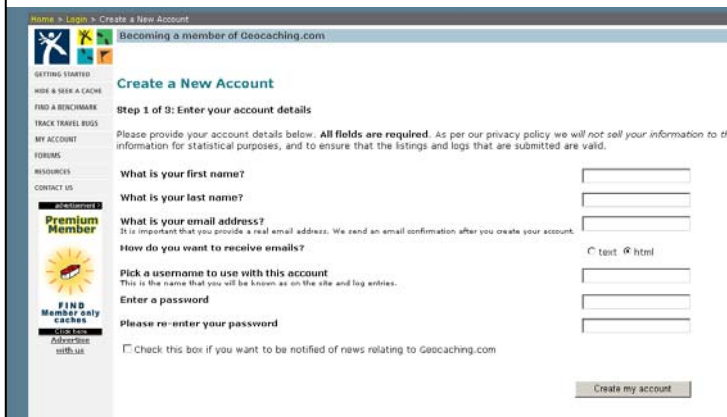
Home > Login > Create a New Account

Becoming a member of Geocaching.com

GETTING STARTED
HIDE & SEEK A CACHE
FIND A BENCHMARK
TRACK TRAVEL BUGS
MY ACCOUNT
FORUMS
RESOURCES
CONTACT US

advertisement
Premium Member
FIND Member only caches
Click here
Advertise with us

Create a New Account

Step 1 of 3: Enter your account details

Please provide your account details below. All fields are required. As per our privacy policy we will not sell your information to th information for statistical purposes, and to ensure that the listings and logs that are submitted are valid.

What is your first name?

What is your last name?

What is your email address?
It is important that you provide a real email address. We send an email confirmation after you create your account.

How do you want to receive emails?
text html

Pick a username to use with this account
This is the name that you will be known as on the site and log entries.

Enter a password

Please re-enter your password

Check this box if you want to be notified of news relating to Geocaching.com

Create my account